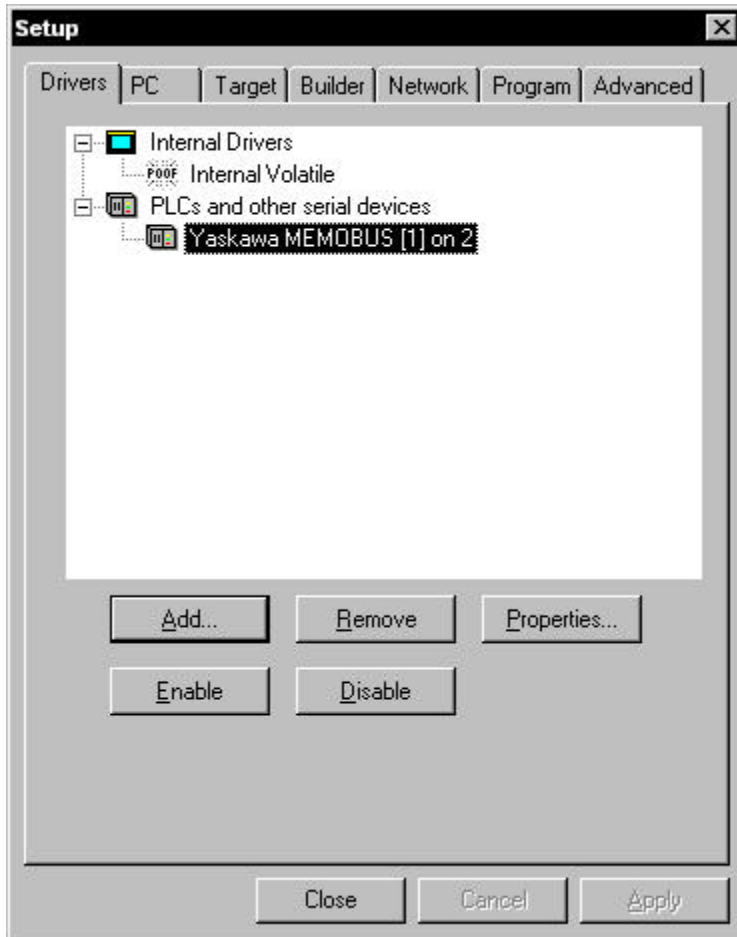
Setup

Drivers | PC | Target | Builder | Network | Program | Advanced

Internal Drivers
POOF Internal Volatile
PLCs and other serial devices
Yaskawa MEMOBUS [1] on 2

Add...
Remove
Properties...
Enable
Disable

Close
Cancel
Apply